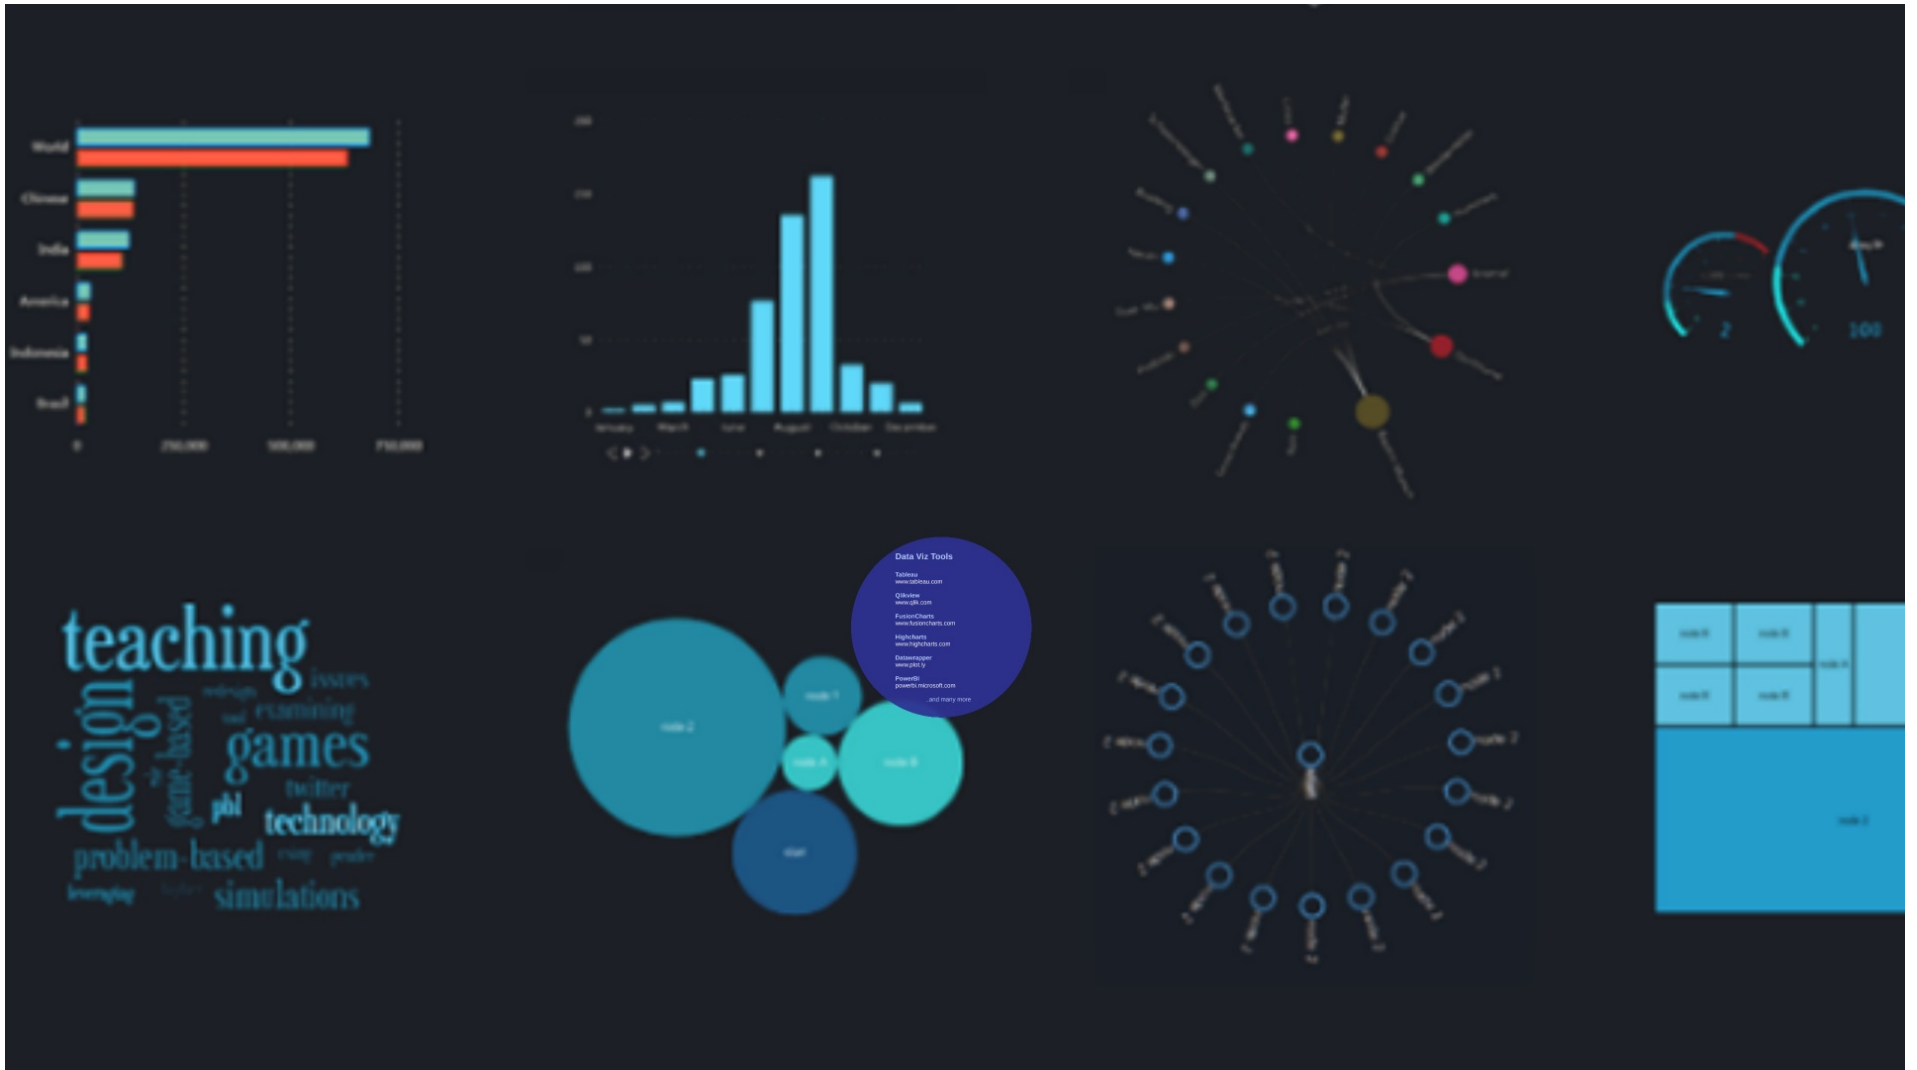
World
Chinese
India
America
Indonesia
Brazil
0
250,000
500,000
750,000

200
150
100
50
0
January
March
June
August
October
December

2
100

teaching
issues
design
games
examining
game-based
twitter
pbl
technology
problem-based
gender
leveraging
simulations

Data Viz Tools
Tableau
www.tableau.com
Qlikview
www.qlik.com
FusionCharts
www.fusioncharts.com
Highcharts
www.highcharts.com
Datawrapper
www.plot.ly
PowerBI
powerbi.microsoft.com
...and many more

node 2
node 1
node A
node B
start